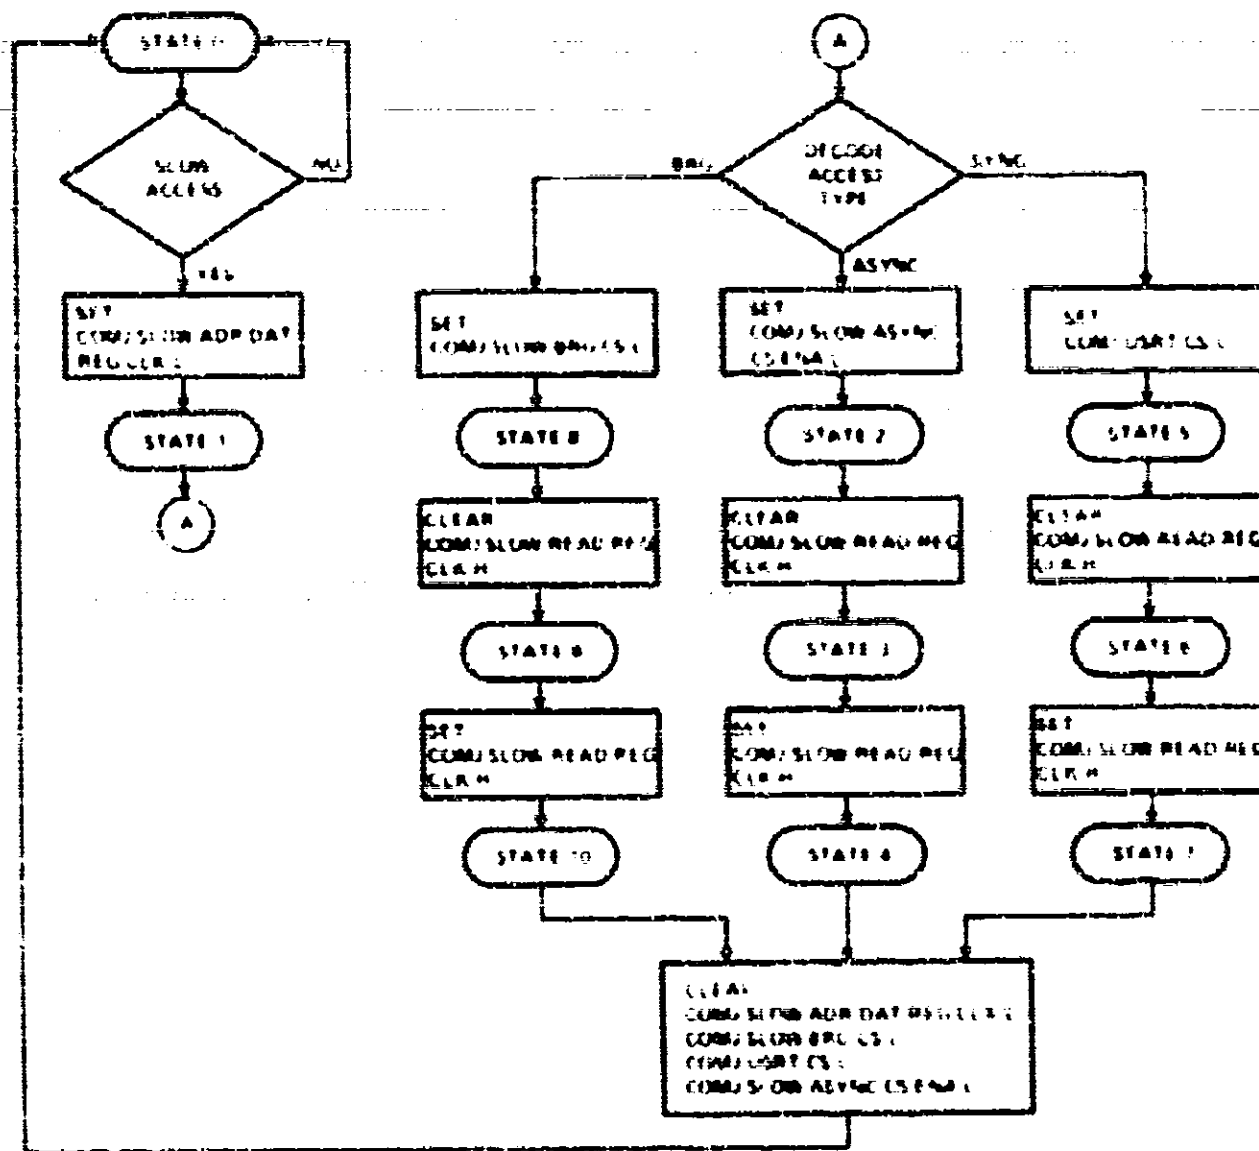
STATE 0

SLOW ACCESS

NO

YES

SET COMJ SLOW ADR DAT REG CLK L

STATE 1

A

A

DECODE ACCESS TYPE

BRG

SYNC

ASYNC

SET COMJ SLOW BRG CS L

STATE 8

CLEAR COMJ SLOW READ REG CLK H

STATE 9

SET COMJ SLOW READ REG CLK H

STATE 10

SET COMJ SLOW ASYNC CS ENA L

STATE 2

CLEAR COMJ SLOW READ REG CLK H

STATE 3

SET COMJ SLOW READ REG CLK H

STATE 4

SET COMJ USRT CS L

STATE 5

CLEAR COMJ SLOW READ REG CLK H

STATE 6

SET COMJ SLOW READ REG CLK H

STATE 7

CLEAR COMJ SLOW ADR DAT REG CLK L COMJ SLOW BRG CS L COMJ USRT CS L COMJ SLOW ASYNC CS ENA L